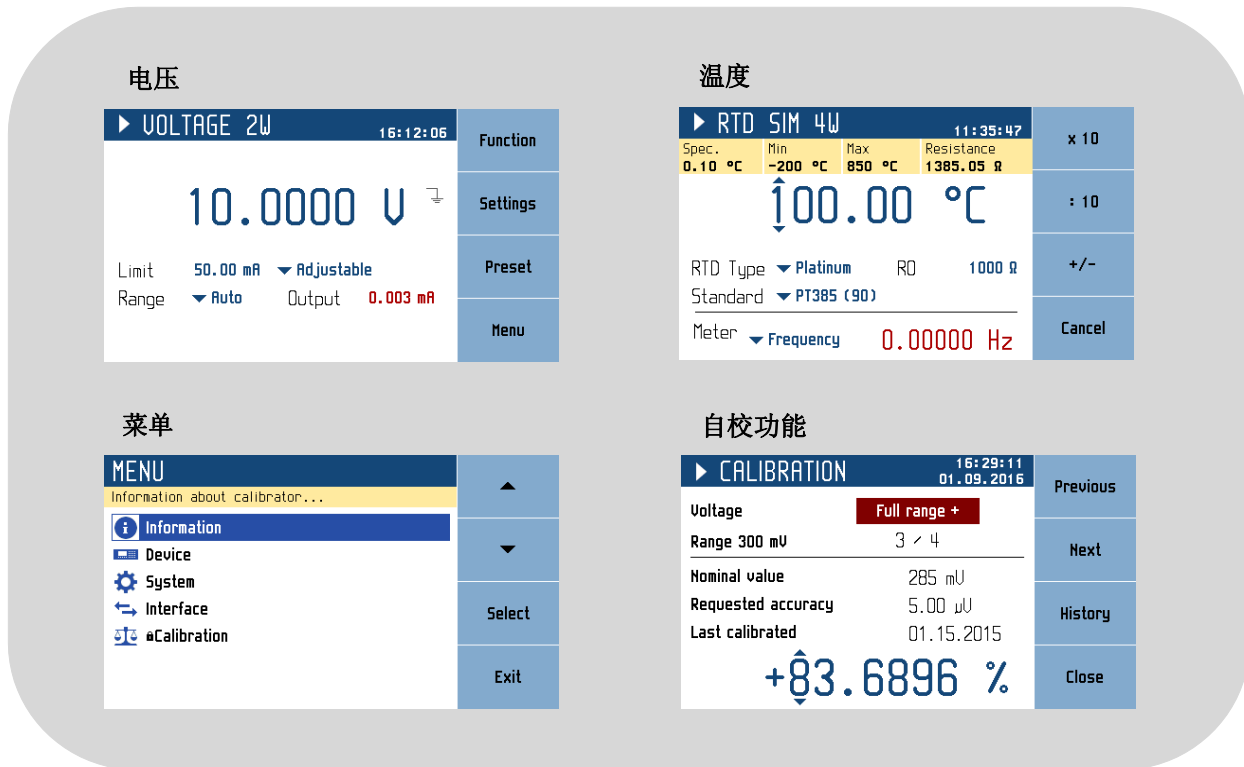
电压

VOLTAGE 2W 16:12:06

10.0000 V

Limit 50.00 mA Adjustable
Range Auto Output 0.003 mA

Function
Settings
Preset
Menu

温度

RTD SIM 4W 11:35:47

| Spec. | Min | Max | Resistance |
|---|---|---|---|
| 0.10 °C | -200 °C | 850 °C | 1385.05 Ω |

100.00 °C

RTD Type Platinum R0 1000 Ω
Standard PT385 (90)
Meter Frequency 0.00000 Hz

x 10
: 10
+/-
Cancel

菜单

MENU
Information about calibrator...
Information
Device
System
Interface
Calibration

Select
Exit

自校功能

CALIBRATION 16:29:11 01.09.2016

Voltage Full range +
Range 300 mV 3 / 4
Nominal value 285 mV
Requested accuracy 5.00 μV
Last calibrated 01.15.2015

+83.6896 %

Previous
Next
History
Close